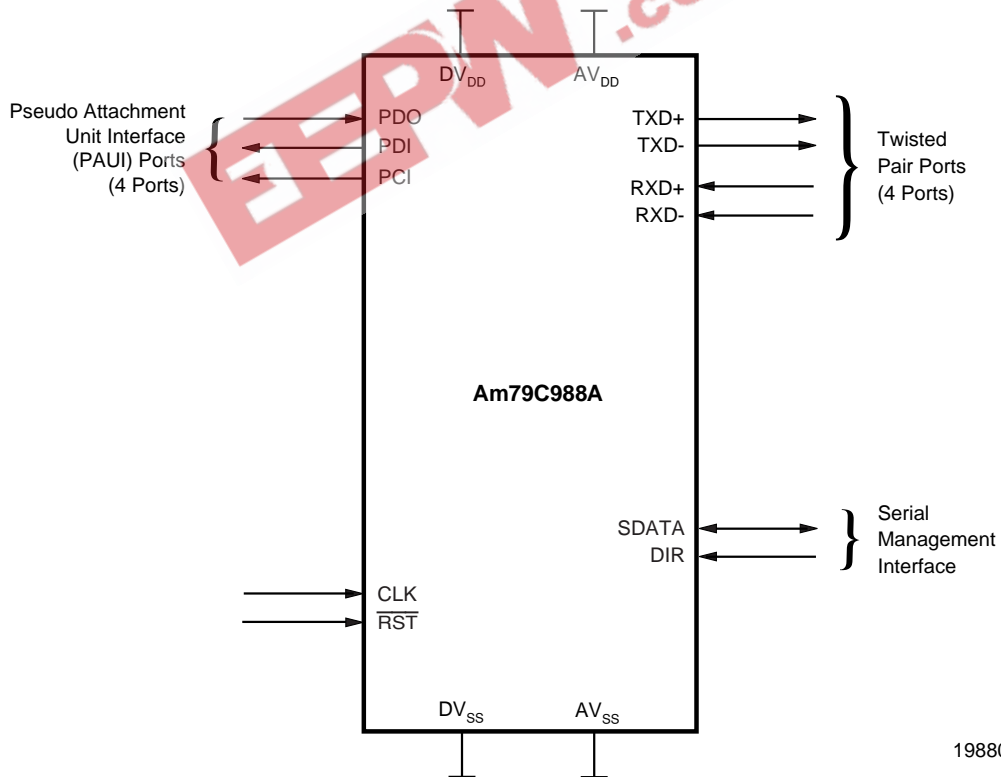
$DV_{DD}$ $AV_{DD}$

Pseudo Attachment Unit Interface (PAUI) Ports (4 Ports)

PDO
PDI
PCI

TXD+
TXD-
RXD+
RXD-

Twisted Pair Ports (4 Ports)

Am79C988A

SDATA
DIR

Serial Management Interface

CLK
$\overline{RST}$

$DV_{SS}$ $AV_{SS}$

1988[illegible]